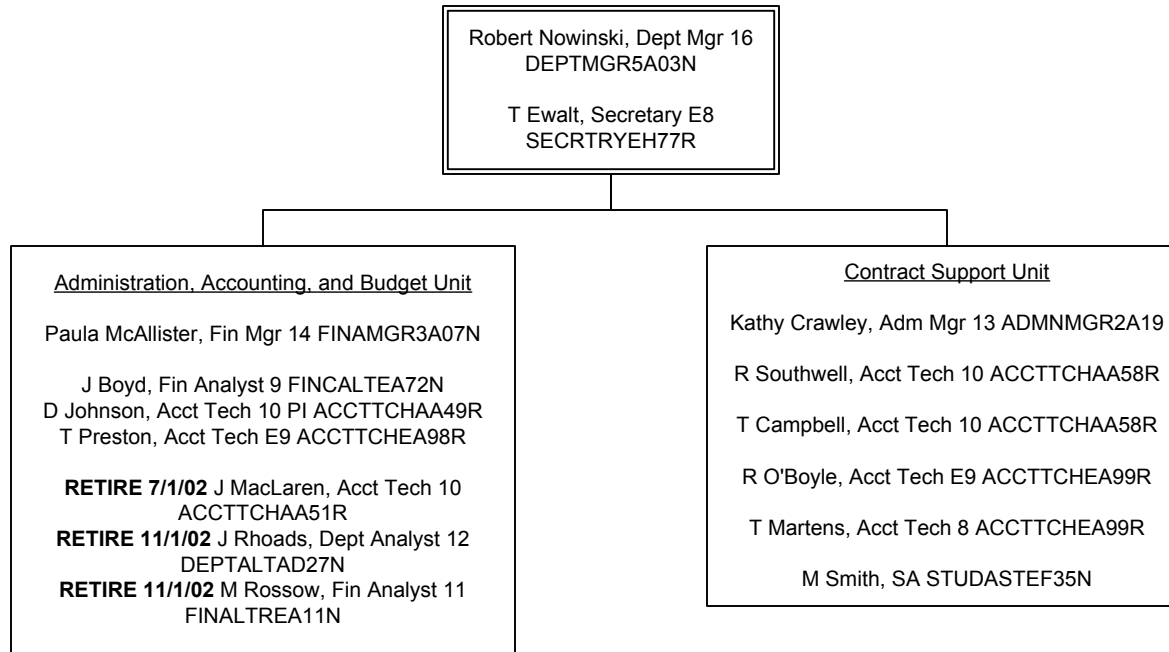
Robert Nowinski, Dept Mgr 16
DEPTMGR5A03N

T Ewalt, Secretary E8
SECRTRYEH77R

Administration, Accounting, and Budget Unit

Paula McAllister, Fin Mgr 14 FINAMGR3A07N

J Boyd, Fin Analyst 9 FINCALTEA72N
D Johnson, Acct Tech 10 PI ACCTTCHAA49R
T Preston, Acct Tech E9 ACCTTCHEA98R

**RETIRE 7/1/02** J MacLaren, Acct Tech 10 ACCTTCHAA51R
**RETIRE 11/1/02** J Rhoads, Dept Analyst 12 DEPTALTAD27N
**RETIRE 11/1/02** M Rossow, Fin Analyst 11 FINALTREA11N

Contract Support Unit

Kathy Crawley, Adm Mgr 13 ADMNMGR2A19

R Southwell, Acct Tech 10 ACCTTCHAA58R

T Campbell, Acct Tech 10 ACCTTCHAA58R

R O'Boyle, Acct Tech E9 ACCTTCHEA99R

T Martens, Acct Tech 8 ACCTTCHEA99R

M Smith, SA STUDASTEF35N